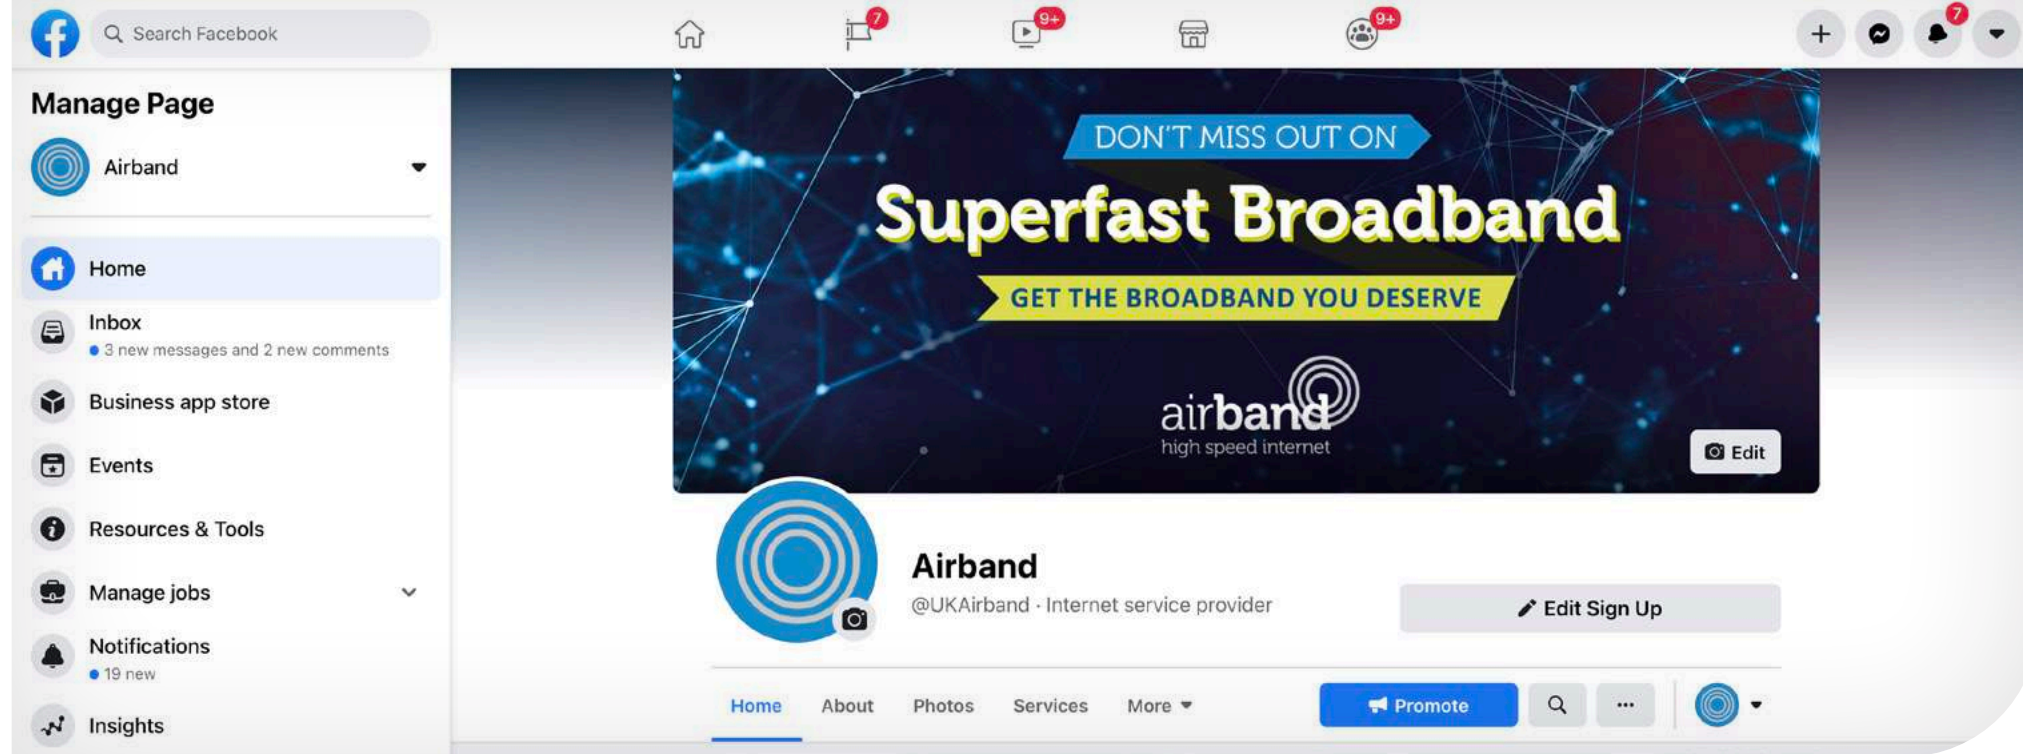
Search Facebook

7

9+

9+

7

Manage Page

Airband

Home

Inbox
3 new messages and 2 new comments

Business app store

Events

Resources & Tools

Manage jobs

Notifications
19 new

Insights

DON'T MISS OUT ON

Superfast Broadband

GET THE BROADBAND YOU DESERVE

airband
high speed internet

Edit

Airband

@UKAirband · Internet service provider

Edit Sign Up

Home About Photos Services More

Promote

...